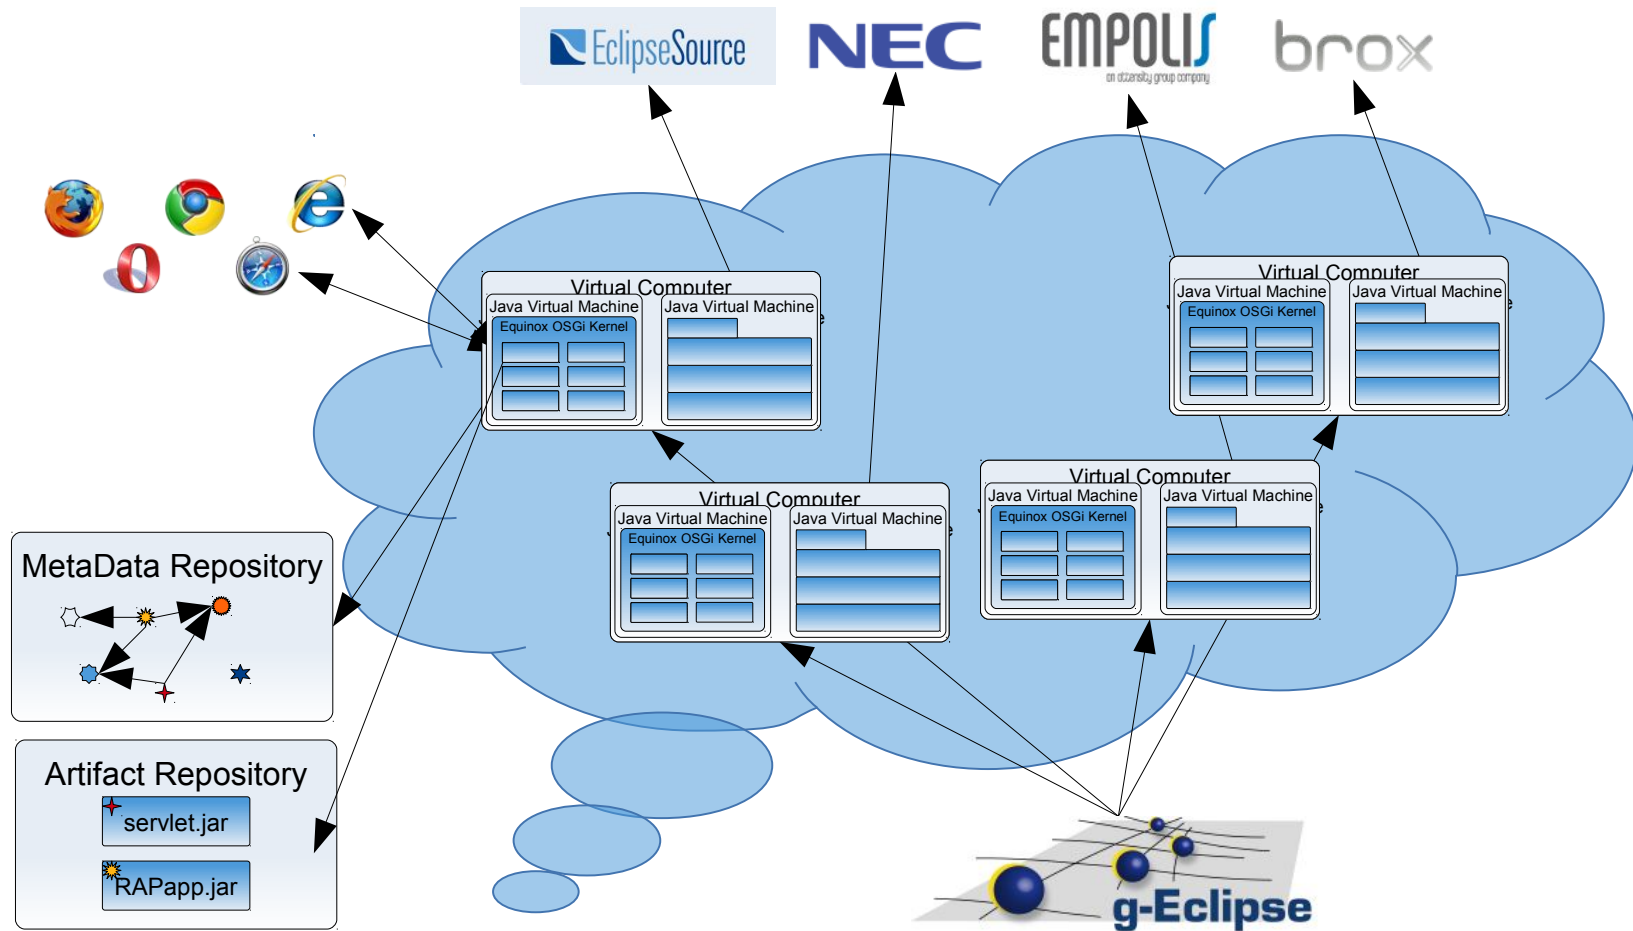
EclipseSource

NEC

EMPOLIS
an attensity group company

brox

Virtual Computer
Java Virtual Machine
Equinox OSGi Kernel
Java Virtual Machine

Virtual Computer
Java Virtual Machine
Equinox OSGi Kernel
Java Virtual Machine

Virtual Computer
Java Virtual Machine
Equinox OSGi Kernel
Java Virtual Machine

Virtual Computer
Java Virtual Machine
Equinox OSGi Kernel
Java Virtual Machine

MetaData Repository

Artifact Repository
servlet.jar
RAPapp.jar

g-Eclipse